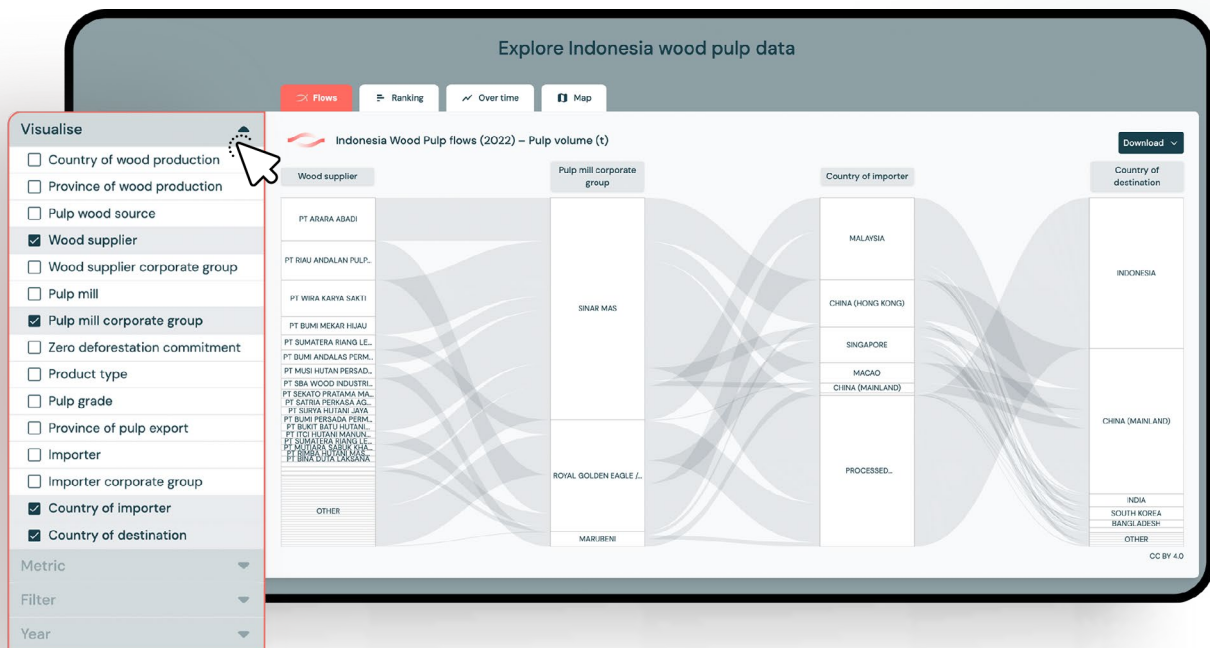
Explore Indonesia wood pulp data

Flows | Ranking | Over time | Map

Indonesia Wood Pulp flows (2022) – Pulp volume (t)

Download

Visualise
☐ Country of wood production
☐ Province of wood production
☐ Pulp wood source
☑ Wood supplier
☐ Wood supplier corporate group
☐ Pulp mill
☑ Pulp mill corporate group
☐ Zero deforestation commitment
☐ Product type
☐ Pulp grade
☐ Province of pulp export
☐ Importer
☐ Importer corporate group
☑ Country of importer
☑ Country of destination
Metric
Filter
Year

Wood supplier
PT ARARA ABADI
PT RIAU ANDALAN PULP...
PT WIRA KARYA SAKTI
PT BUMI MEKAR HIJAU
PT SUMATERA RIANG LE...
PT BUMI ANDALAS PERM...
PT MUSI HUTAN PERSAD...
PT SBA WOOD INDUSTRI...
PT SEKATO PRATAMA MA...
PT SATRIA PERKASA AG...
PT SURYA HUTANI JAYA
PT BUMI PERSADA PERM...
PT BUKIT BATU HUTANI...
PT ITCI HUTANI MANUN...
PT SUMATERA RIANG LE...
PT MUTIARA SABUK KHA...
PT RIMBA HUTANI MAS...
PT BINA DUTA LAKSANA
OTHER

Pulp mill corporate group
SINAR MAS
ROYAL GOLDEN EAGLE /...
MARUBENI

Country of importer
MALAYSIA
CHINA (HONG KONG)
SINGAPORE
MACAO
CHINA (MAINLAND)
PROCESSED...

Country of destination
INDONESIA
CHINA (MAINLAND)
INDIA
SOUTH KOREA
BANGLADESH
OTHER

CC BY 4.0